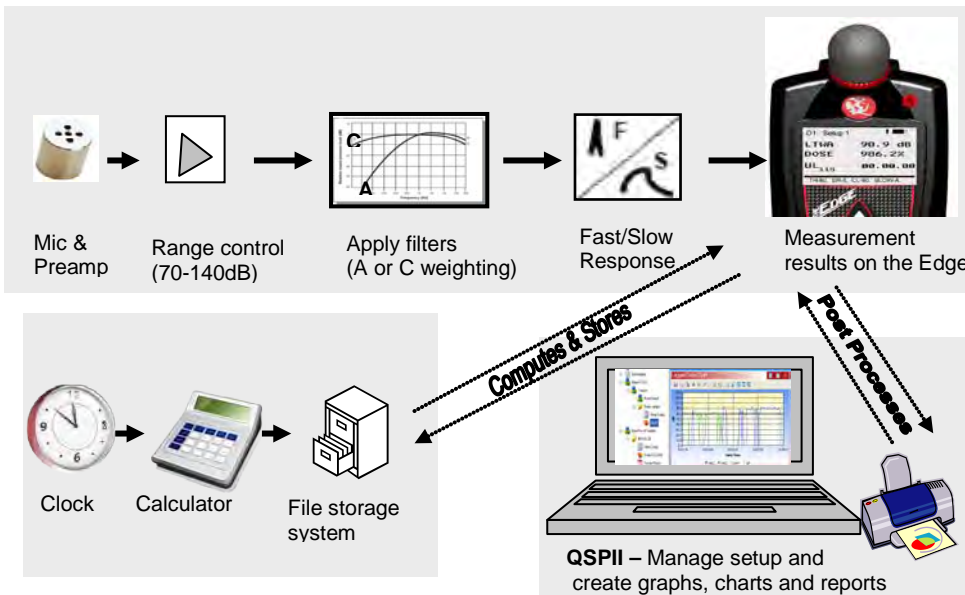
C
A

F
S

D1 Setup 1
LTWA 90.9 dB
DOSE 986.2%
UL 00.00.00

EDGE

Mic & Preamp

Range control (70-140dB)

Apply filters (A or C weighting)

Fast/Slow Response

Measurement results on the Edge

Computes & Stores

Post Processes

Clock

Calculator

File storage system

**QSPII –** Manage setup and create graphs, charts and reports